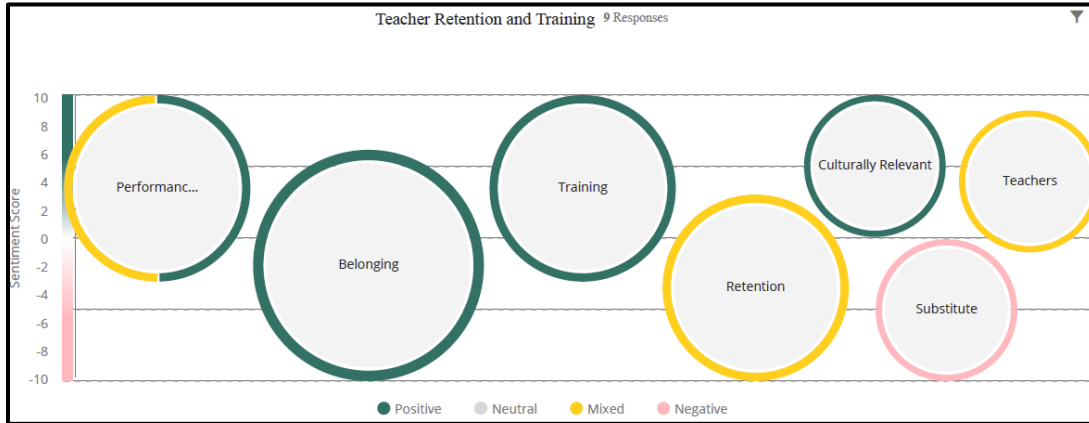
Teacher Retention and Training 9 Responses

Sentiment Score

10
8
6
4
2
0
-2
-4
-6
-8
-10

Performanc...
Belonging
Training
Retention
Culturally Relevant
Substitute
Teachers

Positive Neutral Mixed Negative